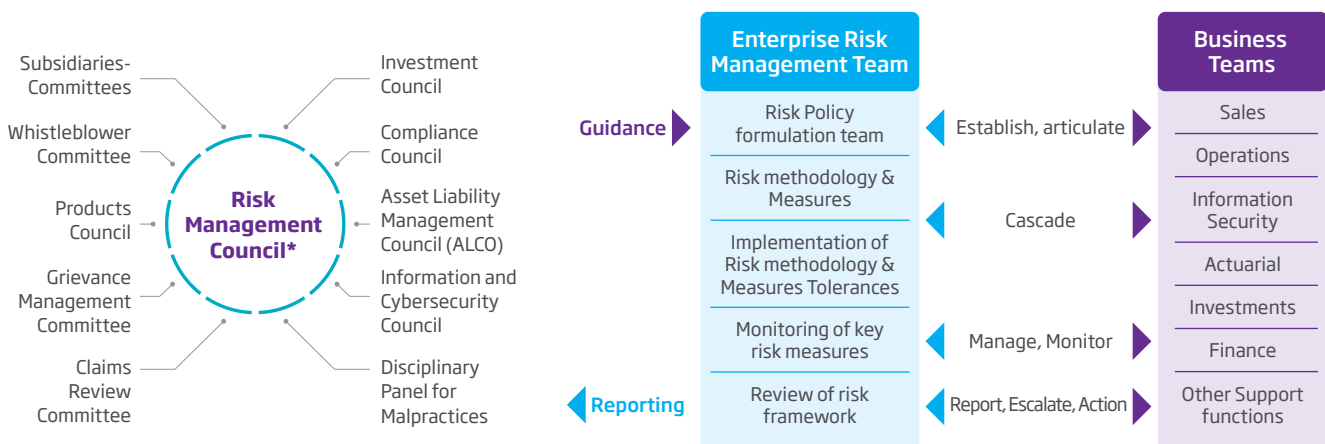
Subsidiaries-Committees

Whistleblower Committee

Products Council

Grievance Management Committee

Claims Review Committee

Risk Management Council*

Investment Council

Compliance Council

Asset Liability Management Council (ALCO)

Information and Cybersecurity Council

Disciplinary Panel for Malpractices

Guidance

Reporting

Enterprise Risk Management Team

Risk Policy formulation team

Risk methodology & Measures

Implementation of Risk methodology & Measures Tolerances

Monitoring of key risk measures

Review of risk framework

Establish, articulate

Cascade

Manage, Monitor

Report, Escalate, Action

Business Teams

Sales

Operations

Information Security

Actuarial

Investments

Finance

Other Support functions